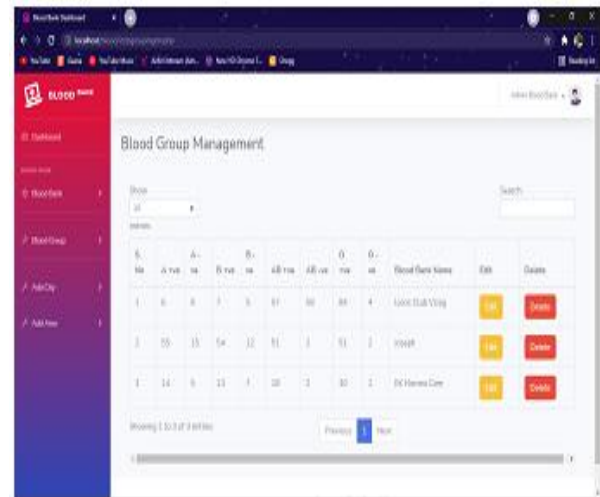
Blood Bank Dashboard

localhost

YouTube Gmail YouTube Music Reading list

BLOOD BANK

Admin Blood Bank

Dashboard

Blood Bank

Blood Group

Add City

Add Area

Blood Group Management

Show
10
entries

Search:

| S. No | A +ve | A -ve | B +ve | B -ve | AB +ve | AB -ve | O +ve | O -ve | Blood Bank Name | Edit | Delete |
|---|---|---|---|---|---|---|---|---|---|---|---|
| 1 | 6 | 8 | 7 | 5 | 81 | 66 | 89 | 4 | Lions Club Vizag | Edit | Delete |
| 2 | 55 | 15 | 54 | 12 | 51 | 1 | 51 | 2 | Vizag | Edit | Delete |
| 3 | 14 | 5 | 15 | 7 | 10 | 3 | 10 | 2 | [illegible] | Edit | Delete |

Showing 1 to 3 of 3 entries

Previous 1 Next